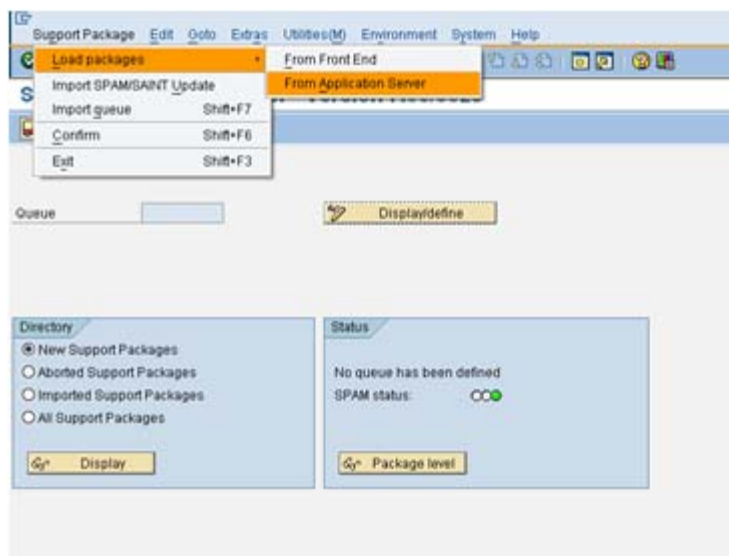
Support Package Edit Goto Extras Utilities(M) Environment System Help

Load packages
Import SPAM/SAINT Update
Import queue Shift+F7
Confirm Shift+F6
Exit Shift+F3

From Front End
From Application Server

S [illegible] Version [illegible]

Queue

Display/define

Directory
New Support Packages
Aborted Support Packages
Imported Support Packages
All Support Packages

Display

Status
No queue has been defined
SPAM status:

Package level